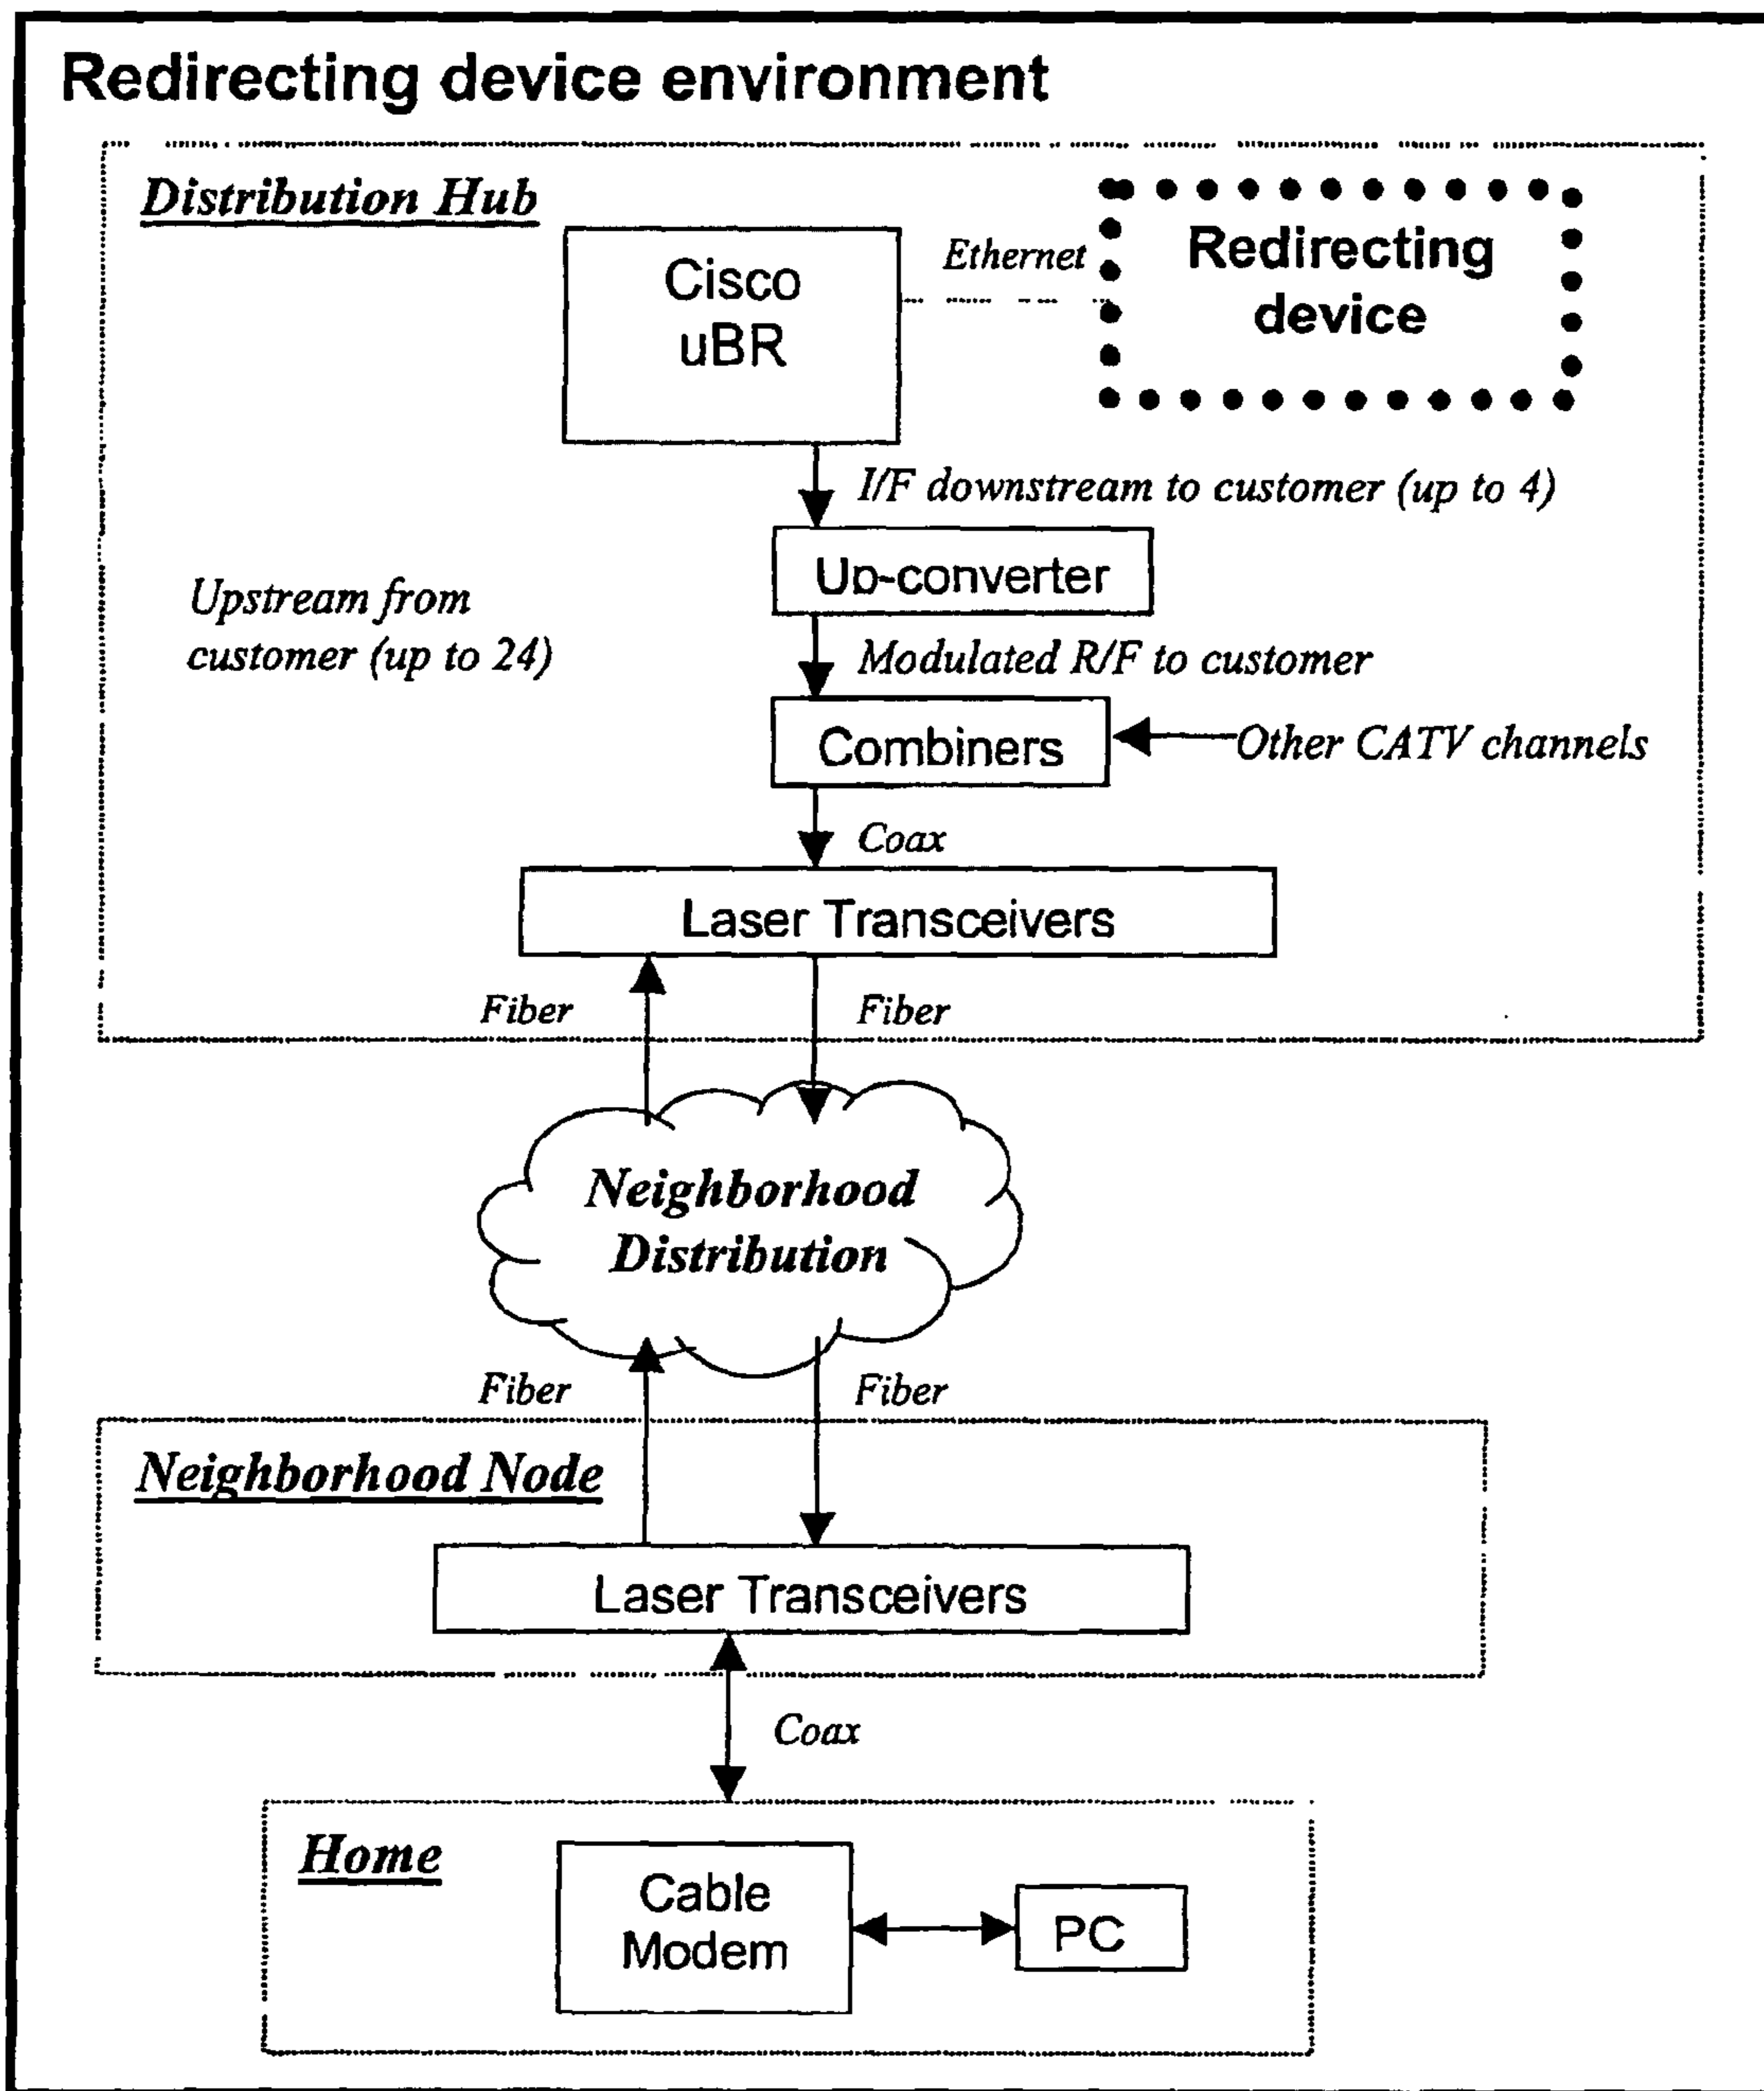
Redirecting device environment

Distribution Hub

Cisco uBR

Ethernet

Redirecting device

I/F downstream to customer (up to 4)

Up-converter

Upstream from customer (up to 24)

Modulated R/F to customer

Combiners

Other CATV channels

Coax

Laser Transceivers

Fiber

Fiber

Neighborhood Distribution

Fiber

Fiber

Neighborhood Node

Laser Transceivers

Coax

Home

Cable Modem

PC